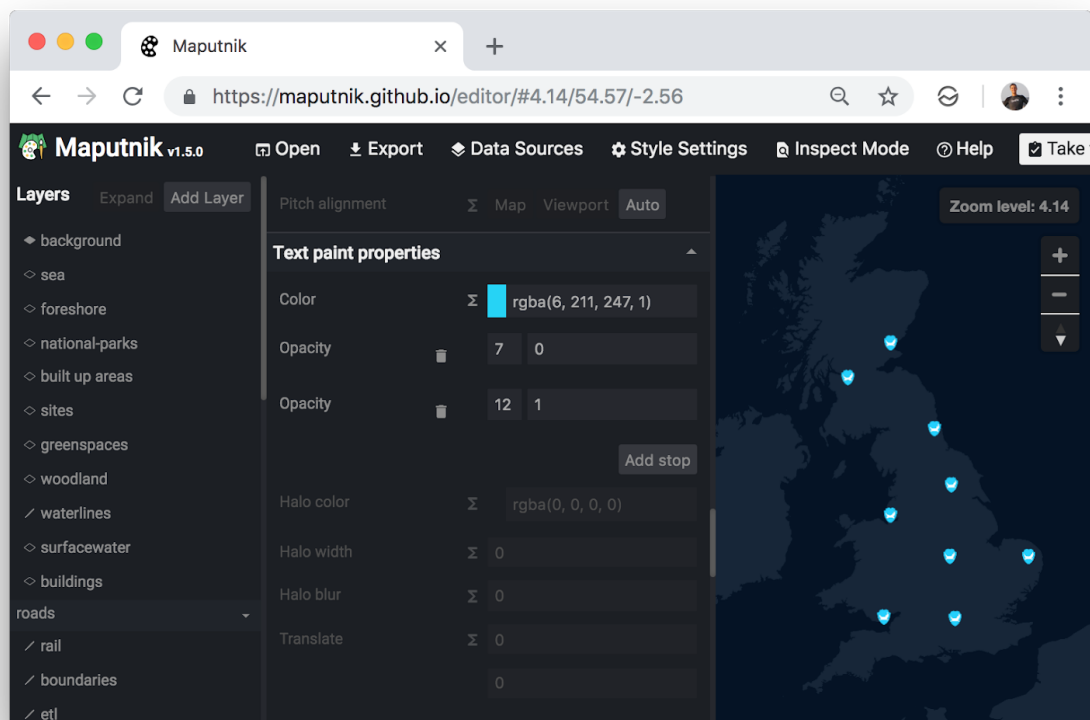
Maputnik

https://maputnik.github.io/editor/#4.14/54.57/-2.56

Maputnik v1.5.0 Open Export Data Sources Style Settings Inspect Mode Help Take

Layers Expand Add Layer

background
sea
foreshore
national-parks
built up areas
sites
greenspaces
woodland
waterlines
surfacewater
buildings
roads
rail
boundaries
etl

Pitch alignment Σ Map Viewport Auto

Text paint properties

Color Σ rgba(6, 211, 247, 1)

Opacity 7 0

Opacity 12 1

Add stop

Halo color Σ rgba(0, 0, 0, 0)

Halo width Σ 0

Halo blur Σ 0

Translate Σ 0

0

Zoom level: 4.14